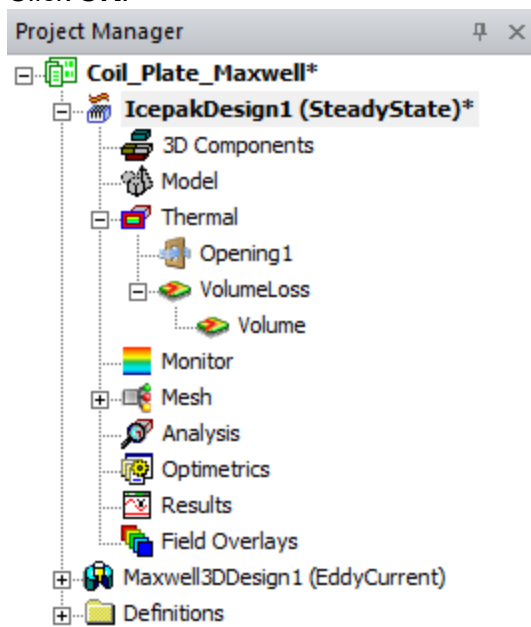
Project Manager

Coil_Plate_Maxwell*
IcepakDesign1 (SteadyState)*
3D Components
Model
Thermal
Opening1
VolumeLoss
Volume
Monitor
Mesh
Analysis
Optimetrics
Results
Field Overlays
Maxwell3DDesign1 (EddyCurrent)
Definitions